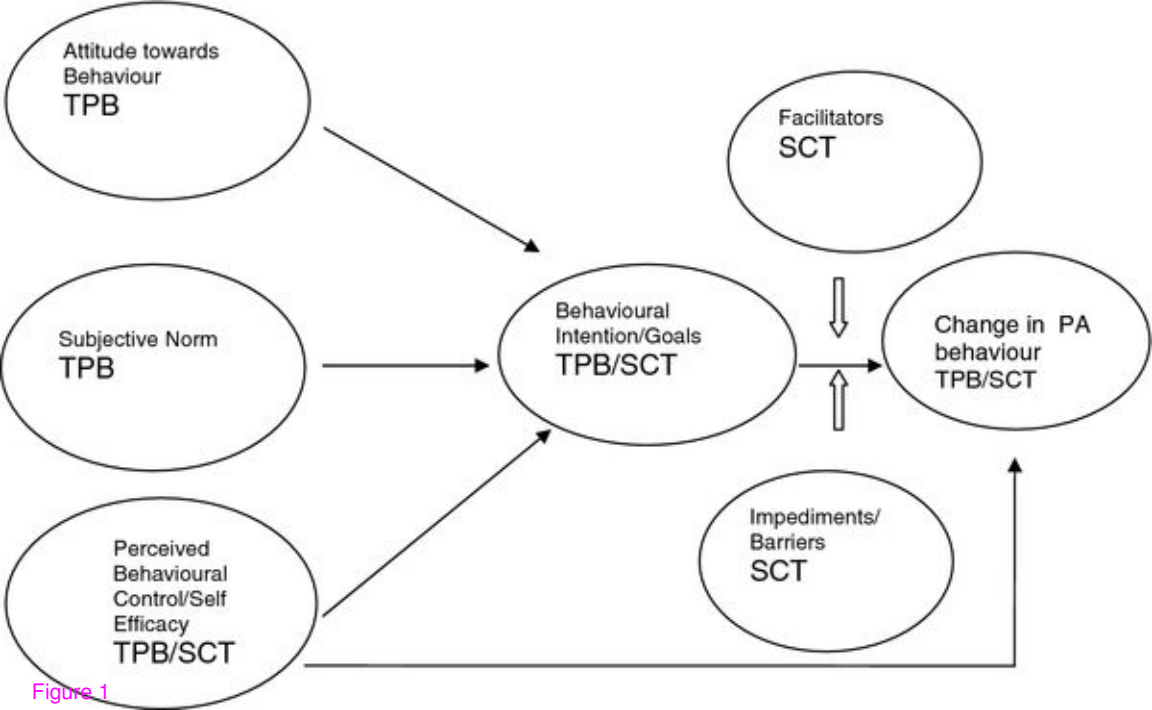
Attitude towards Behaviour
TPB

Subjective Norm
TPB

Perceived Behavioural Control/Self Efficacy
TPB/SCT

Behavioural Intention/Goals
TPB/SCT

Facilitators
SCT

Change in PA behaviour
TPB/SCT

Impediments/ Barriers
SCT

Figure 1